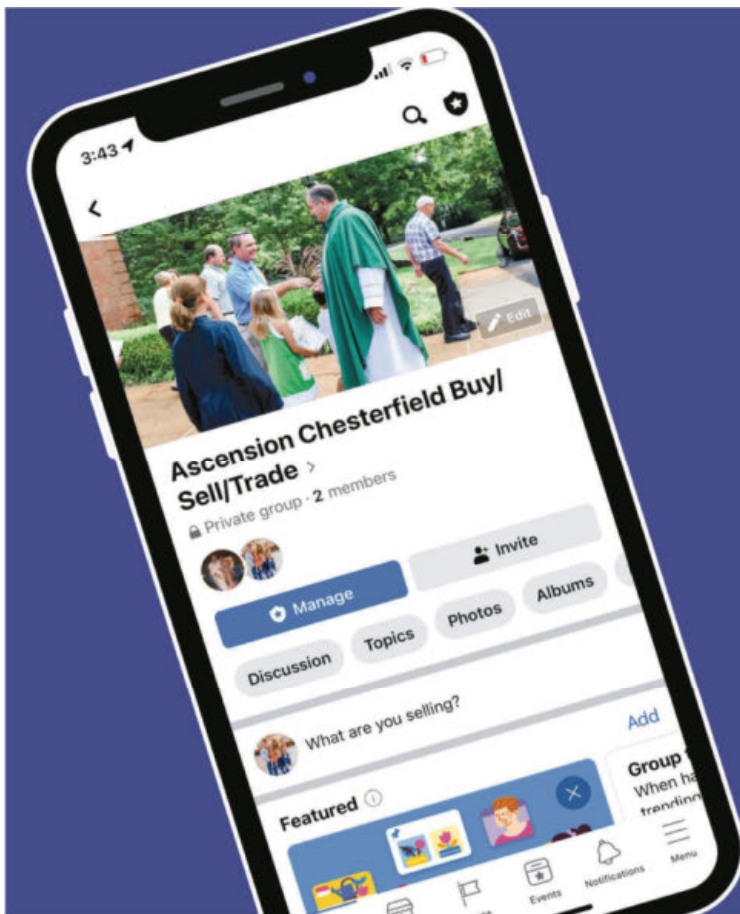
3:43

Edit

Ascension Chesterfield Buy/ Sell/Trade >

Private group · 2 members

Invite

Manage

Discussion

Topics

Photos

Albums

What are you selling?

Add

Featured

Group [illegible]

When ha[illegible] trendin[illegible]

Events

Notifications

Menu